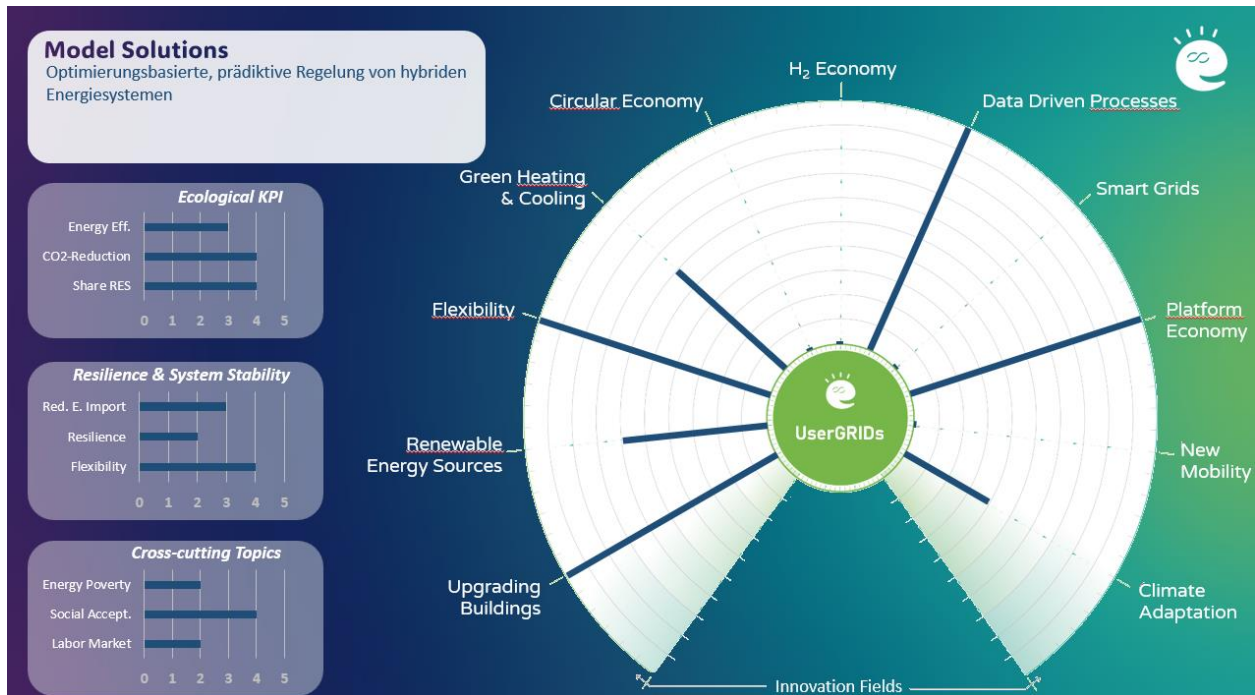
Model Solutions
Optimierungsbasierte, prädiktive Regelung von hybriden Energiesystemen

Ecological KPI

Energy Eff.
CO2-Reduction
Share RES
0 1 2 3 4 5

Resilience & System Stability

Red. E. Import
Resilience
Flexibility
0 1 2 3 4 5

Cross-cutting Topics

Energy Poverty
Social Accept.
Labor Market
0 1 2 3 4 5

$H_2$ Economy
Circular Economy
Data Driven Processes
Green Heating & Cooling
Smart Grids
Flexibility
Platform Economy
UserGRIDs
Renewable Energy Sources
New Mobility
Upgrading Buildings
Climate Adaptation
Innovation Fields